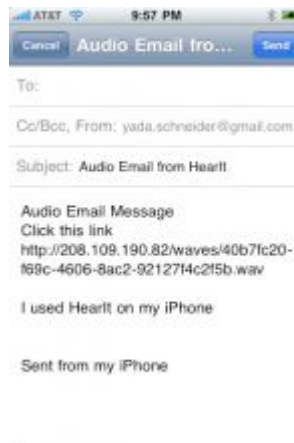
AT&T 9:57 PM

Cancel Audio Email fro... Send

To:

Cc/Bcc, From: yada.schneider@gmail.com

Subject: Audio Email from HearIt

Audio Email Message
Click this link
http://208.109.190.82/waves/40b7fc20-f69c-4606-8ac2-92127f4c2f5b.wav

I used HearIt on my iPhone

Sent from my iPhone